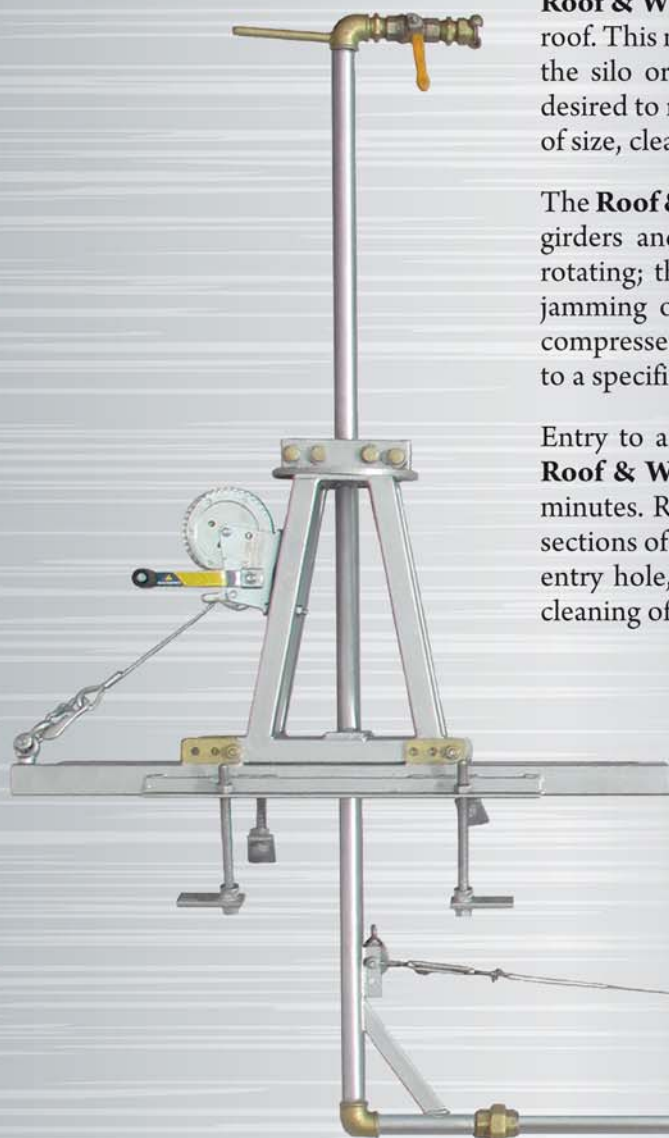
**Roof & W**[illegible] roof. This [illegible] the silo or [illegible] desired to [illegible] of size, clea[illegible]

The **Roof &** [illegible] girders and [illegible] rotating; th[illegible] jamming c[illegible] compresse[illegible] to a specifi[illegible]

Entry to a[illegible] **Roof & W**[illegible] minutes. R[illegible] sections of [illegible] entry hole, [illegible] cleaning of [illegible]